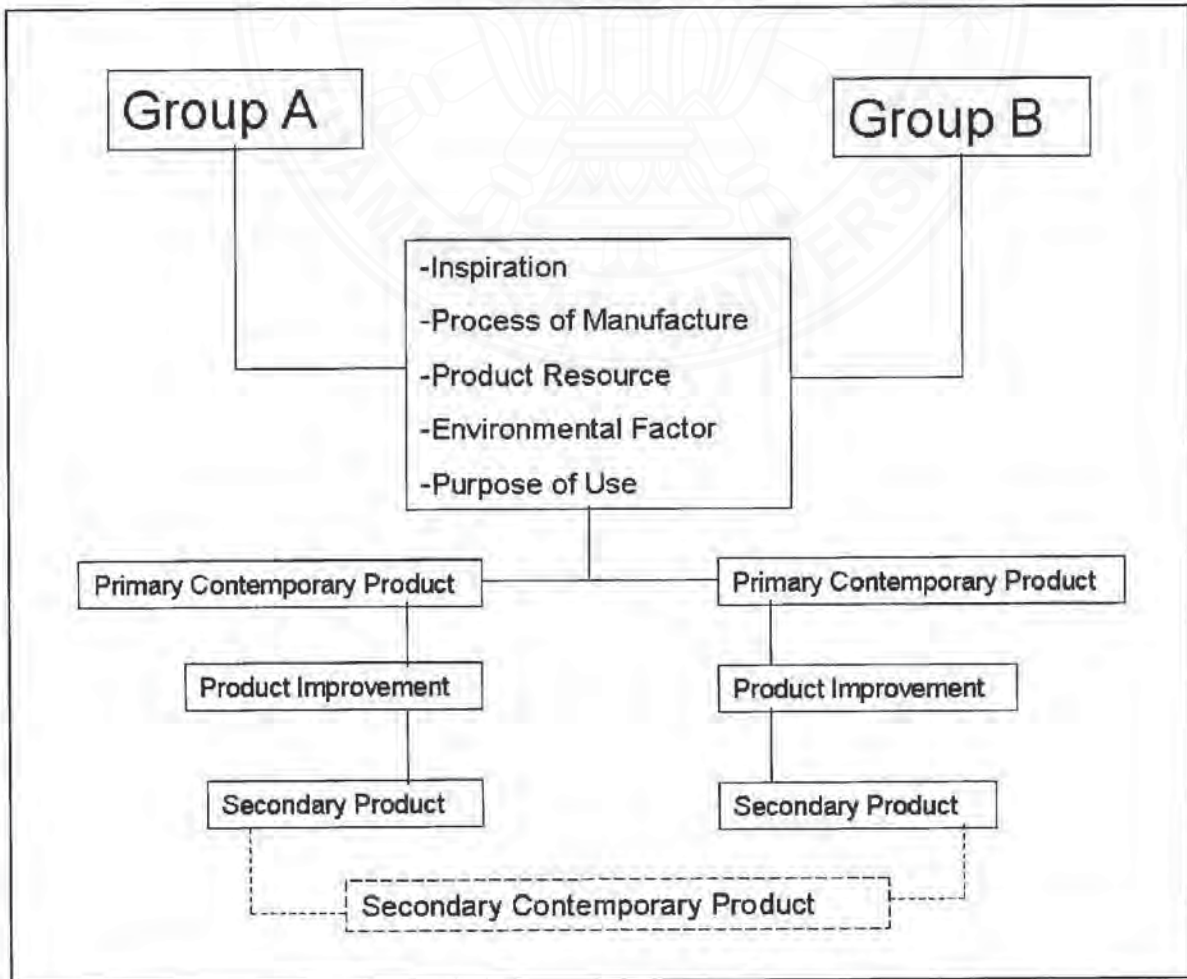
Group A

Group B

-Inspiration
-Process of Manufacture
-Product Resource
-Environmental Factor
-Purpose of Use

Primary Contemporary Product

Primary Contemporary Product

Product Improvement

Product Improvement

Secondary Product

Secondary Product

Secondary Contemporary Product